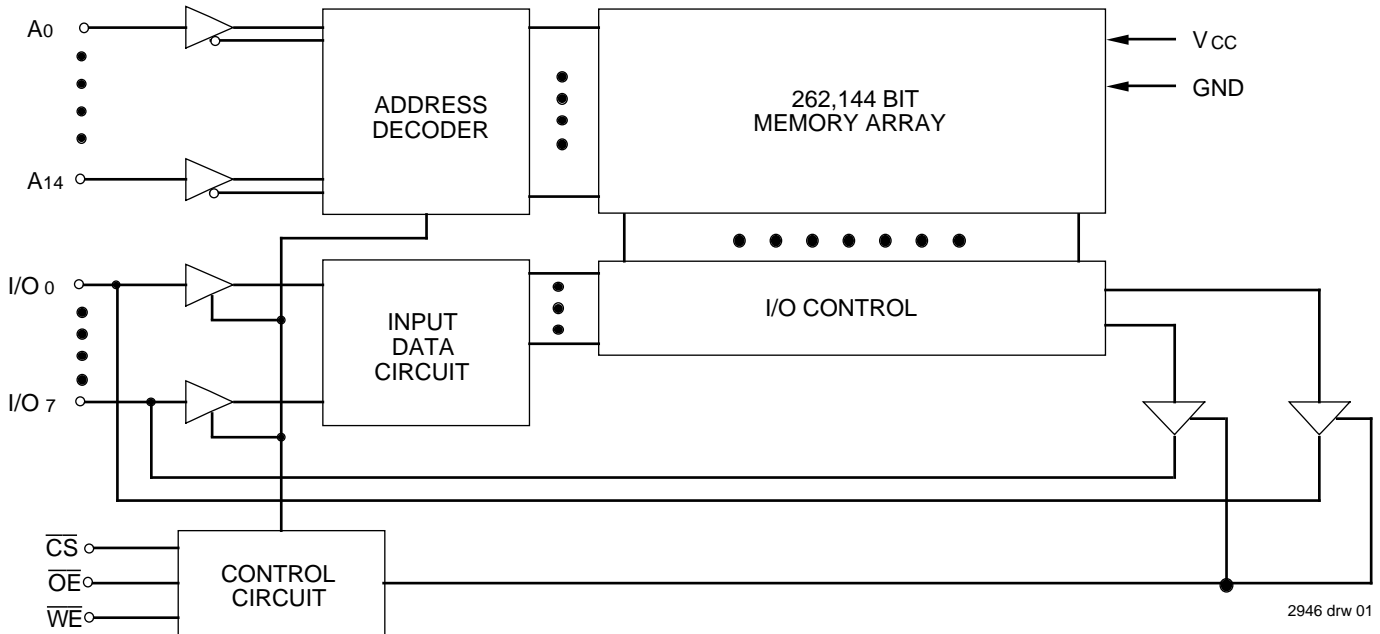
$A_0$

$A_{14}$

ADDRESS DECODER

262,144 BIT MEMORY ARRAY

$V_{CC}$

GND

$I/O_0$

$I/O_7$

INPUT DATA CIRCUIT

I/O CONTROL

$\overline{CS}$

$\overline{OE}$

$\overline{WE}$

CONTROL CIRCUIT

2946 drw 01